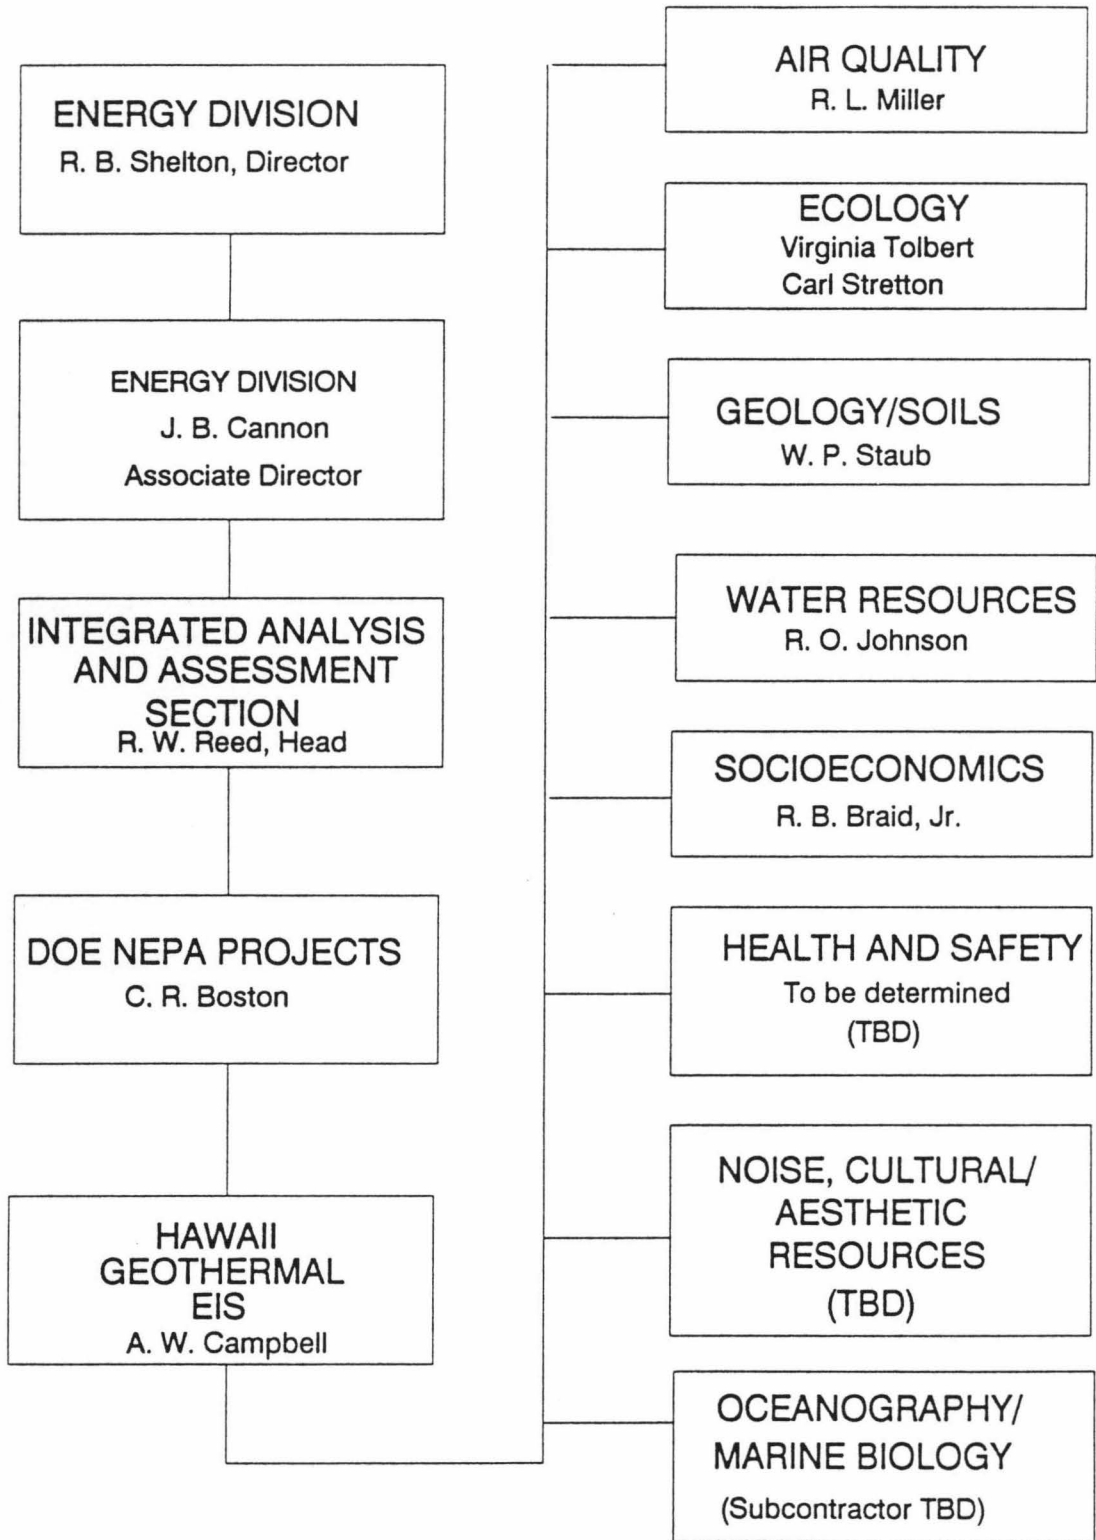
ENERGY DIVISION
R. B. Shelton, Director

ENERGY DIVISION
J. B. Cannon
Associate Director

INTEGRATED ANALYSIS AND ASSESSMENT SECTION
R. W. Reed, Head

DOE NEPA PROJECTS
C. R. Boston

HAWAII GEOTHERMAL EIS
A. W. Campbell

AIR QUALITY
R. L. Miller

ECOLOGY
Virginia Tolbert
Carl Stretton

GEOLOGY/SOILS
W. P. Staub

WATER RESOURCES
R. O. Johnson

SOCIOECONOMICS
R. B. Braid, Jr.

HEALTH AND SAFETY
To be determined
(TBD)

NOISE, CULTURAL/ AESTHETIC RESOURCES
(TBD)

OCEANOGRAPHY/ MARINE BIOLOGY
(Subcontractor TBD)